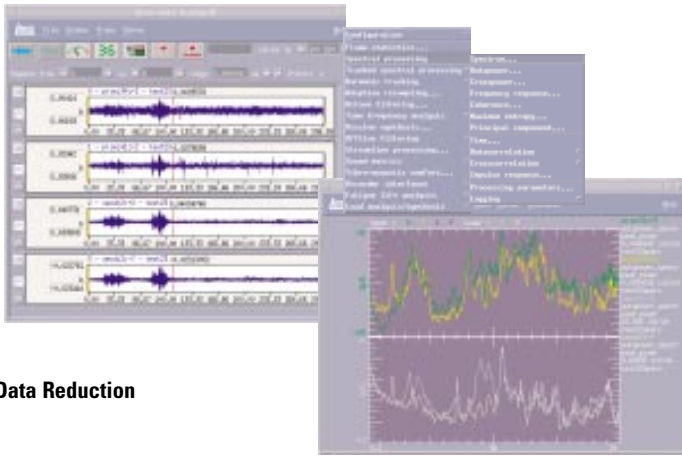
Configuration
Frame statistics...
Spectral processing
Tracked spectral processing
Harmonic tracking
Adaptive resampling...
Active filtering...
Time frequency analysis
Order tracking
Offline filtering
Signal processing
Sound metric
Psychoacoustic
Decoder
Fatigue life analysis
Load analysis/synthesis

Spectrum...
Autopower...
Crosspower...
Frequency response...
Coherence...
Maximum entropy...
Principal component...
Time...
Autocorrelation
Crosscorrelation
Impulse response...
Processing parameters...
Trigger

Data Reduction